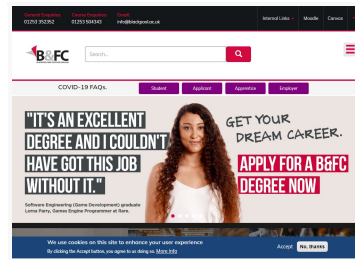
General Enquiries 01253 352352 Course Enquiries 01253 504345 Email info@blackpool.ac.uk

Internal Links Moodle Canvas

B&FC

Search...

COVID-19 FAQs.

Student Applicant Apprentice Employer

"IT'S AN EXCELLENT DEGREE AND I COULDN'T HAVE GOT THIS JOB WITHOUT IT."

Software Engineering (Game Development) graduate Lorna Parry, Games Engine Programmer at Rare.

GET YOUR DREAM CAREER.

APPLY FOR A B&FC DEGREE NOW

We use cookies on this site to enhance your user experience

By clicking the Accept button, you agree to us doing so. More info

Accept No, thanks